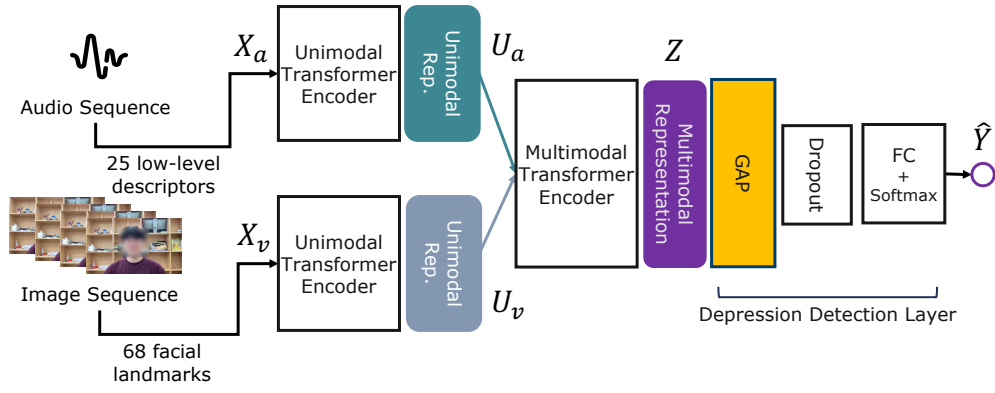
Audio Sequence

25 low-level descriptors

$X_a$

Unimodal Transformer Encoder

Unimodal Rep.

$U_a$

Image Sequence

68 facial landmarks

$X_v$

Unimodal Transformer Encoder

Unimodal Rep.

$U_v$

Multimodal Transformer Encoder

$Z$

Multimodal Representation

GAP

Dropout

FC + Softmax

$\hat{Y}$

Depression Detection Layer